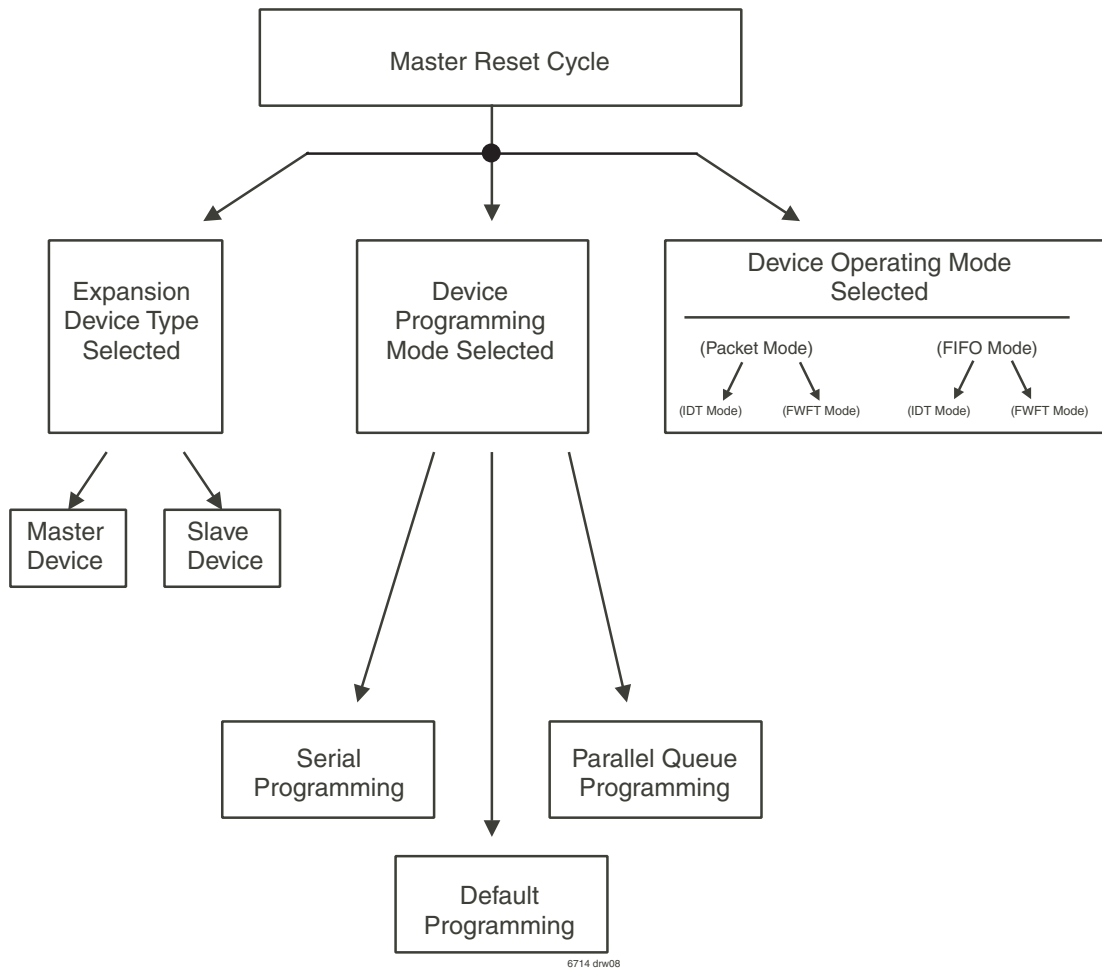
Master Reset Cycle

Expansion Device Type Selected

Device Programming Mode Selected

Device Operating Mode Selected

(Packet Mode)

(FIFO Mode)

(IDT Mode)

(FWFT Mode)

(IDT Mode)

(FWFT Mode)

Master Device

Slave Device

Serial Programming

Parallel Queue Programming

Default Programming

6714 drw08